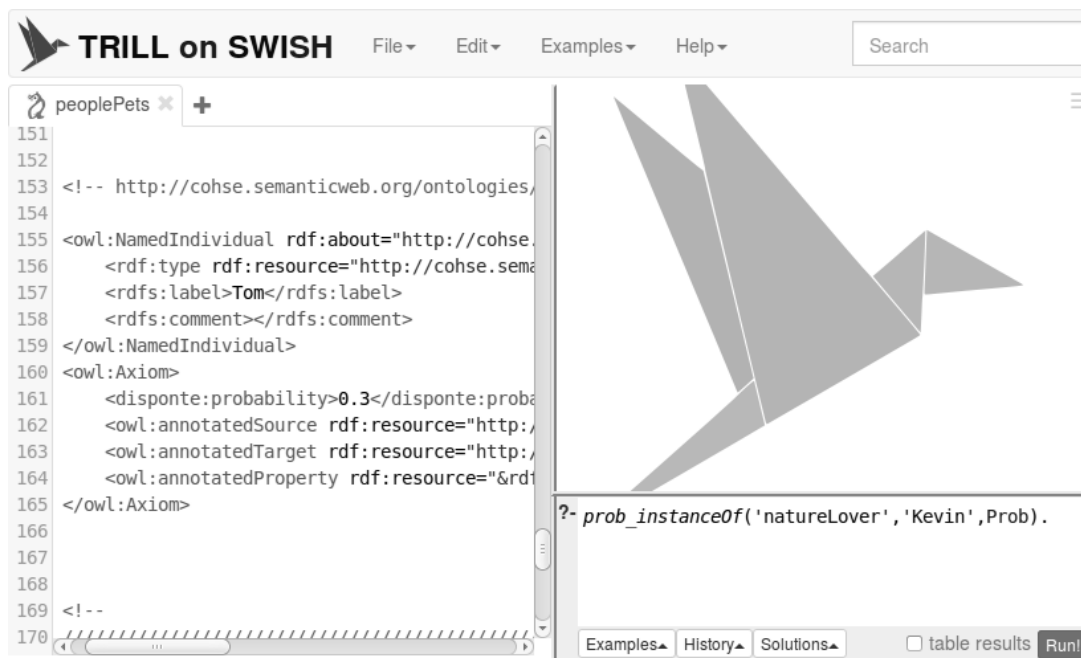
TRILL on SWISH File▾ Edit▾ Examples▾ Help▾ Search

peoplePets ✖ +

151
152
153 <!-- http://cohse.semanticweb.org/ontologies/
154
155 <owl:NamedIndividual rdf:about="http://cohse.
156 <rdf:type rdf:resource="http://cohse.sema
157 <rdfs:label>Tom</rdfs:label>
158 <rdfs:comment></rdfs:comment>
159 </owl:NamedIndividual>
160 <owl:Axiom>
161 <disponte:probability>0.3</disponte:proba
162 <owl:annotatedSource rdf:resource="http:/
163 <owl:annotatedTarget rdf:resource="http:/
164 <owl:annotatedProperty rdf:resource="&rdf
165 </owl:Axiom>
166
167
168
169 <!--
170 ///////////////////////////////////////////

?- prob_instanceOf('natureLover','Kevin',Prob).

Examples▴ History▴ Solutions▴ ☐ table results Run!